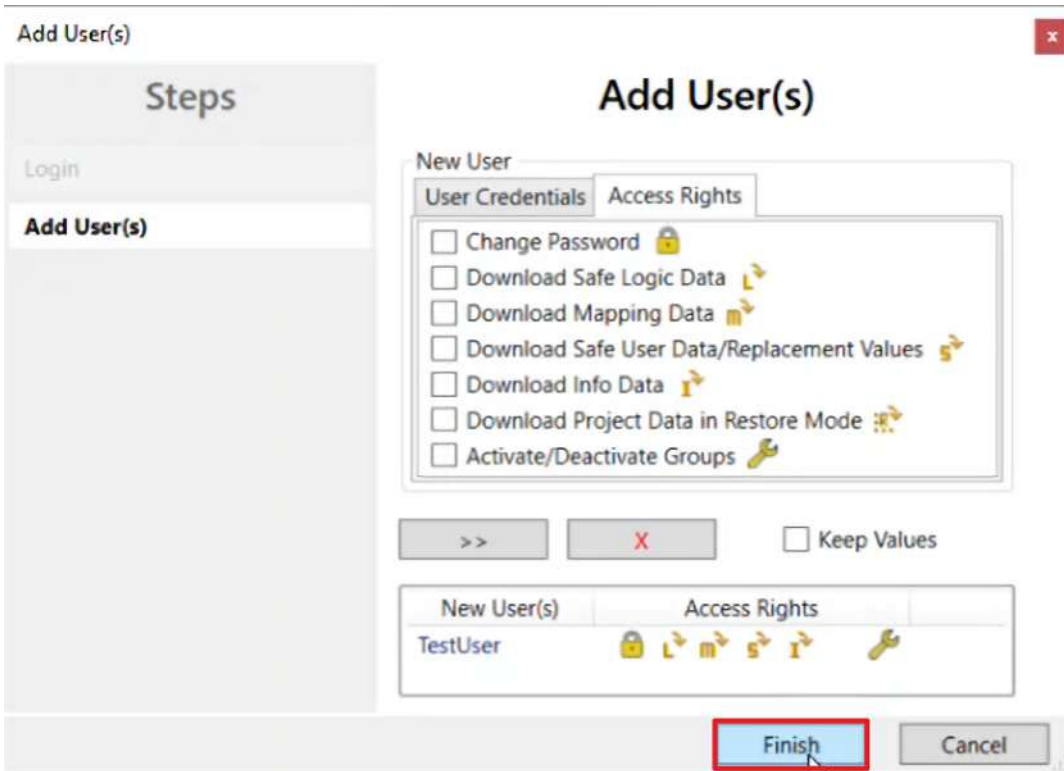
Add User(s)

x

Steps

Login

Add User(s)

Add User(s)

New User

User Credentials | Access Rights

Change Password

Download Safe Logic Data

Download Mapping Data

Download Safe User Data/Replacement Values

Download Info Data

Download Project Data in Restore Mode

Activate/Deactivate Groups

>>

X

Keep Values

| New User(s) | Access Rights |
|---|---|
| TestUser | |

Finish

Cancel